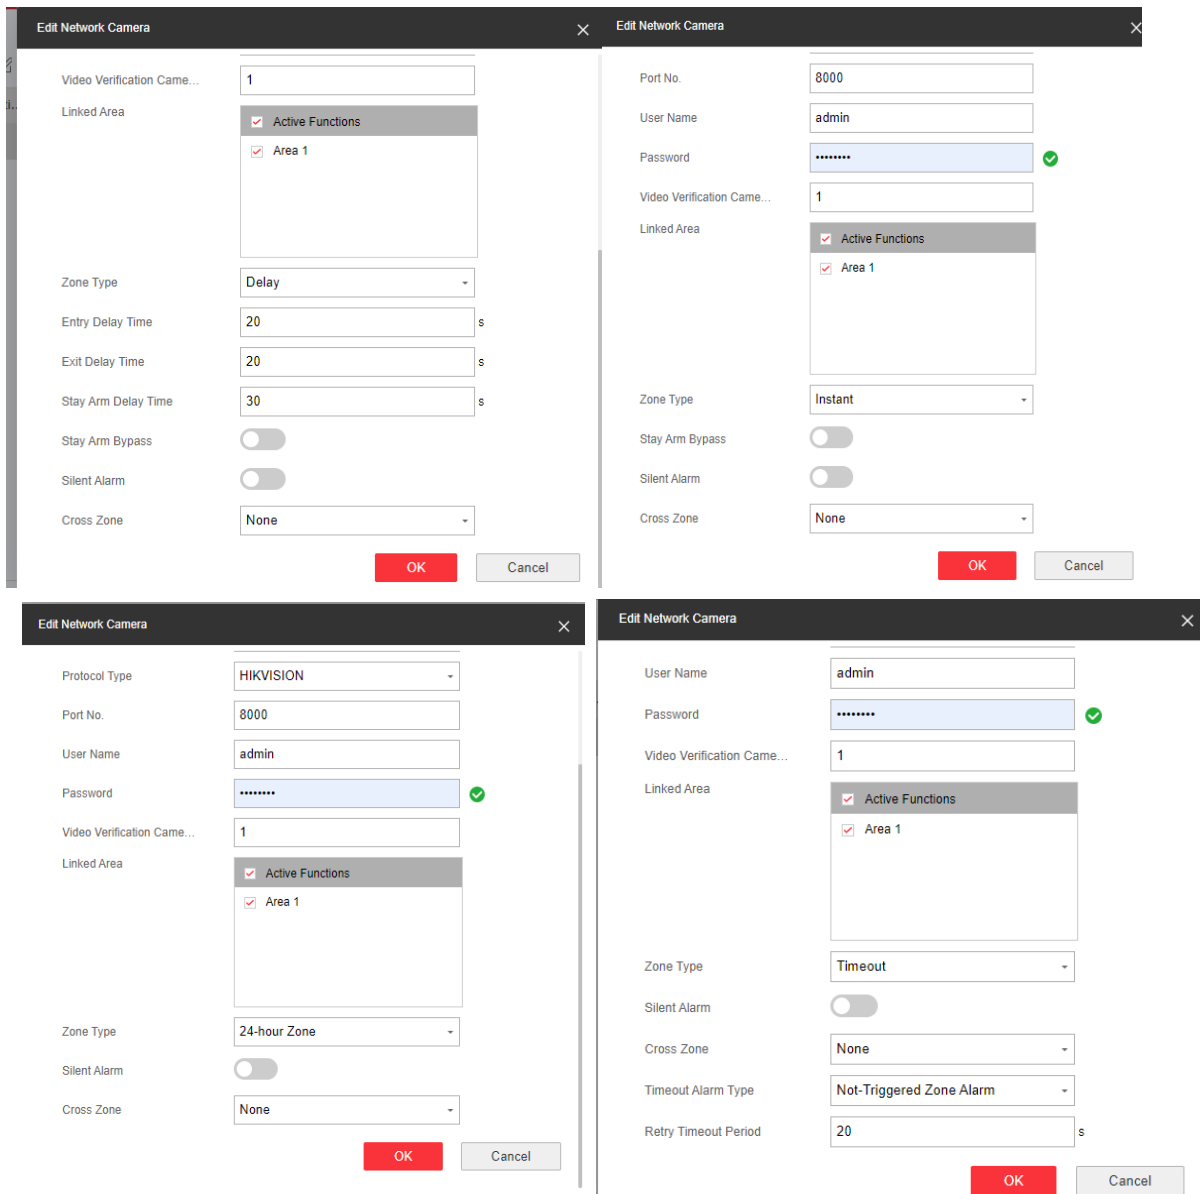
Edit Network Camera

Video Verification Came... 1

Linked Area

Active Functions

Area 1

Zone Type Delay

Entry Delay Time 20 s

Exit Delay Time 20 s

Stay Arm Delay Time 30 s

Stay Arm Bypass

Silent Alarm

Cross Zone None

OK Cancel

Edit Network Camera

Port No. 8000

User Name admin

Password ••••••••

Video Verification Came... 1

Linked Area

Active Functions

Area 1

Zone Type Instant

Stay Arm Bypass

Silent Alarm

Cross Zone None

OK Cancel

Edit Network Camera

Protocol Type HIKVISION

Port No. 8000

User Name admin

Password ••••••••

Video Verification Came... 1

Linked Area

Active Functions

Area 1

Zone Type 24-hour Zone

Silent Alarm

Cross Zone None

OK Cancel

Edit Network Camera

User Name admin

Password ••••••••

Video Verification Came... 1

Linked Area

Active Functions

Area 1

Zone Type Timeout

Silent Alarm

Cross Zone None

Timeout Alarm Type Not-Triggered Zone Alarm

Retry Timeout Period 20 s

OK Cancel